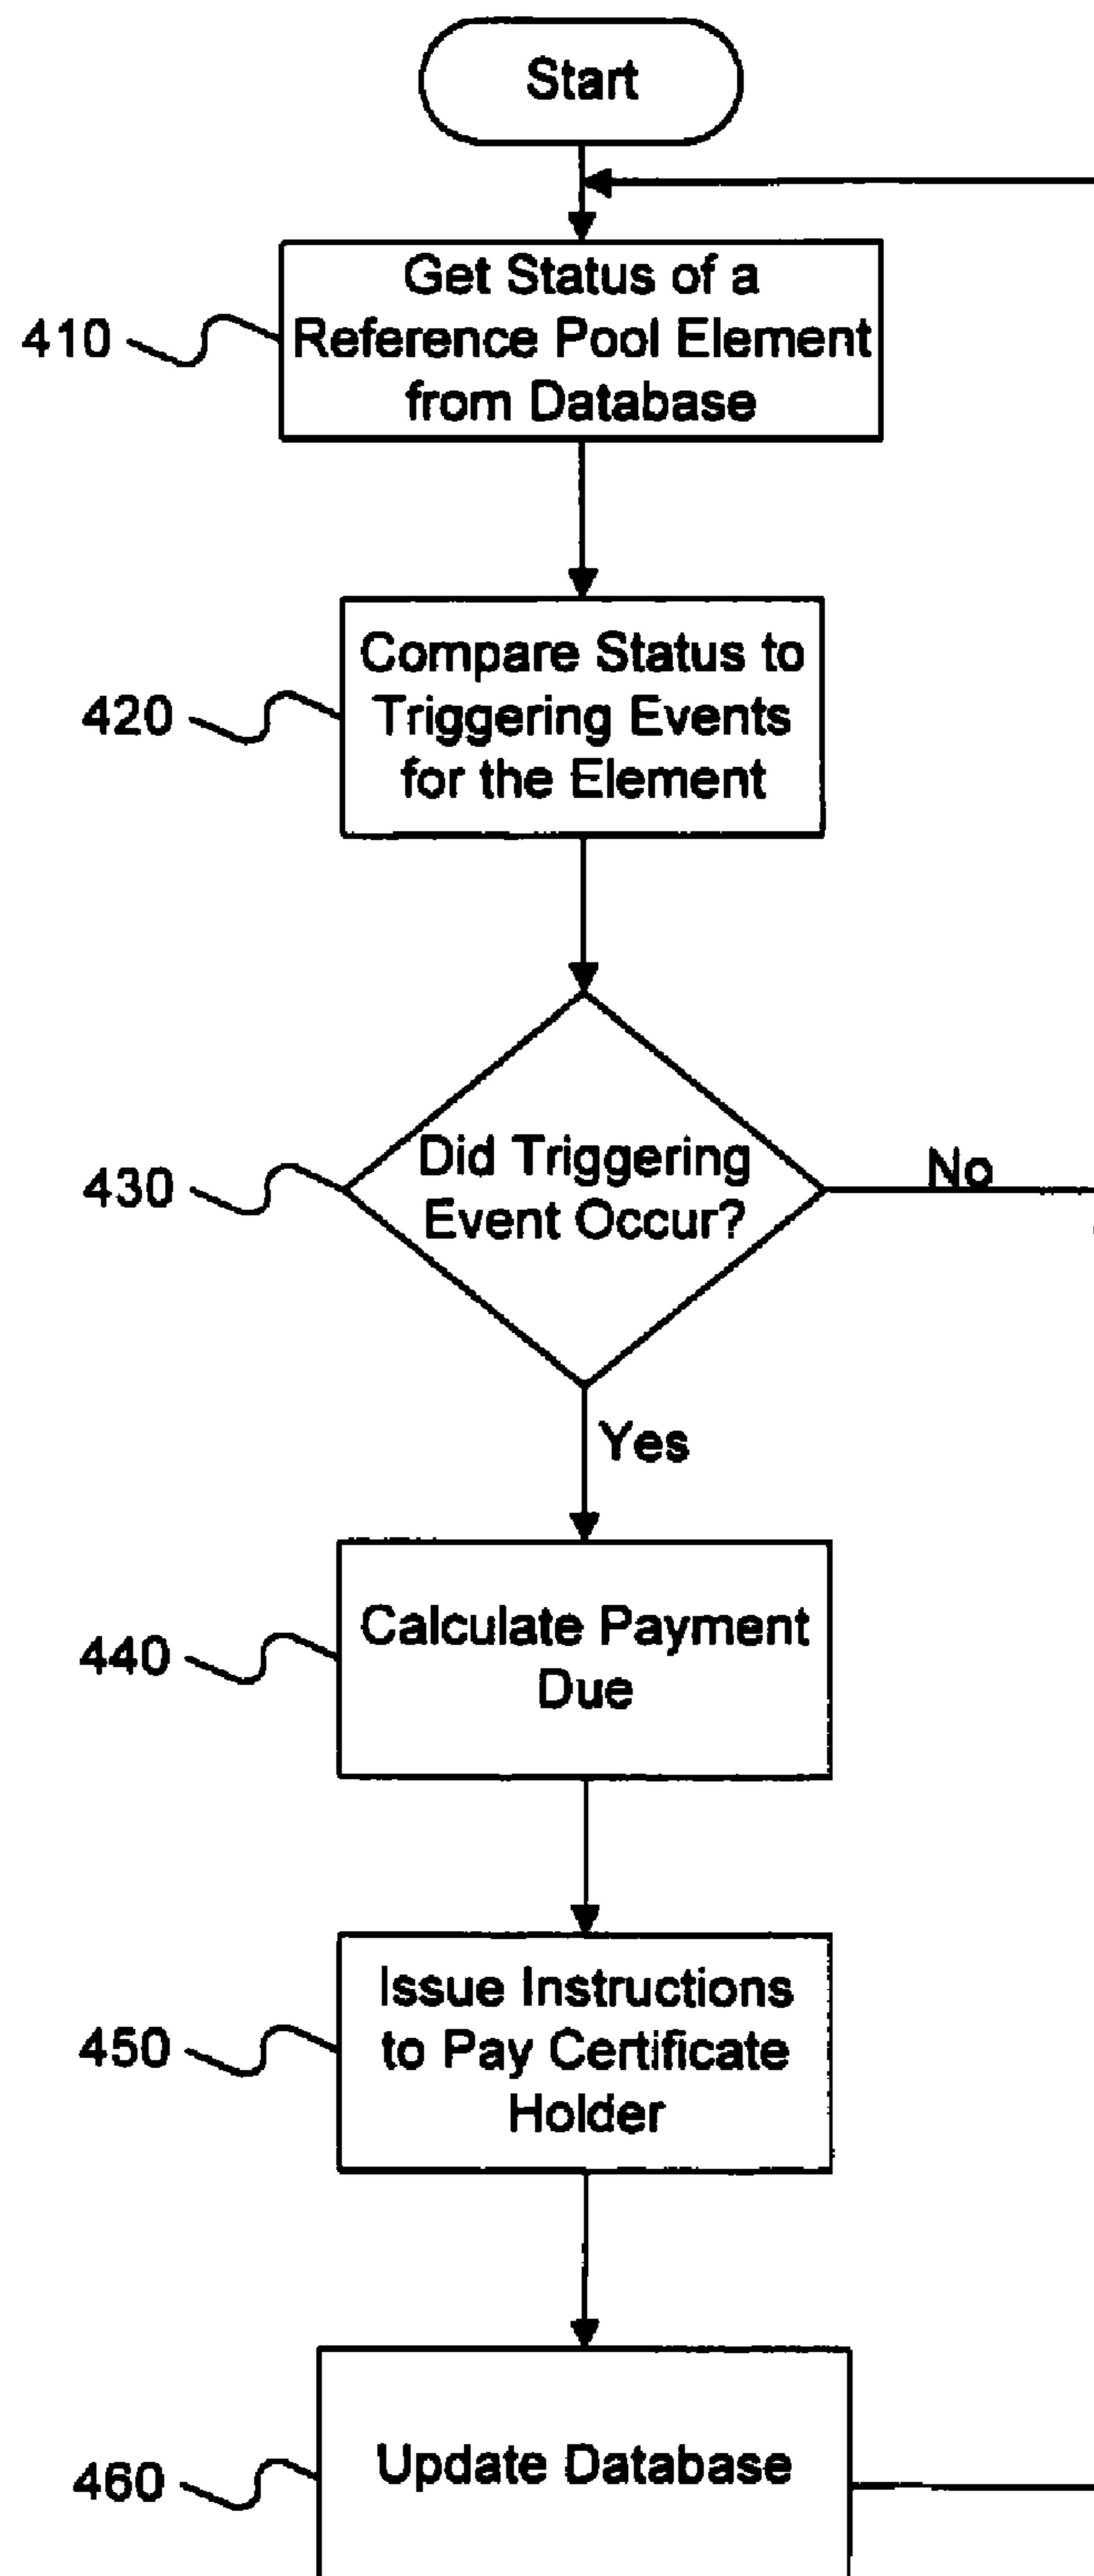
Start

410 Get Status of a Reference Pool Element from Database

420 Compare Status to Triggering Events for the Element

430 Did Triggering Event Occur?

No

Yes

440 Calculate Payment Due

450 Issue Instructions to Pay Certificate Holder

460 Update Database